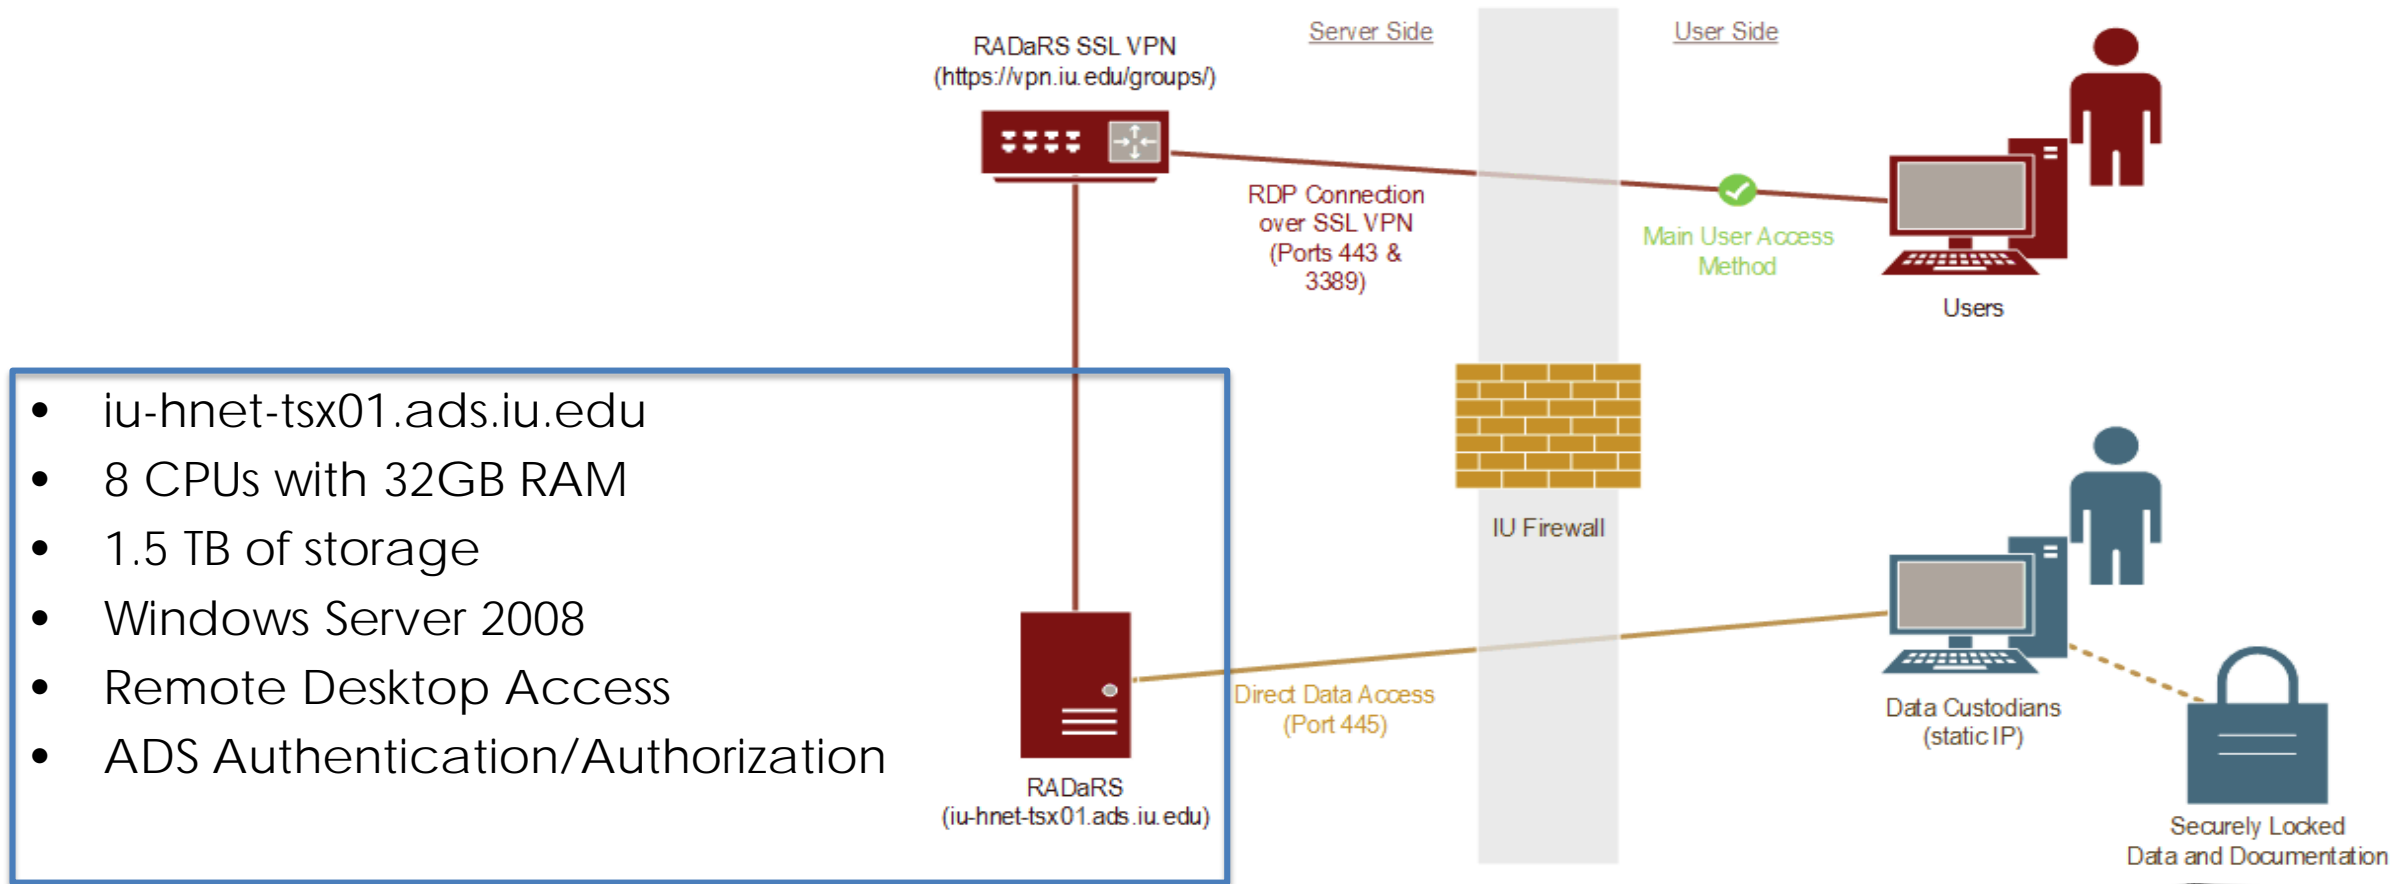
RADaRS SSL VPN
(https://vpn.iu.edu/groups/)

Server Side

User Side

RDP Connection over SSL VPN (Ports 443 & 3389)

Main User Access Method

Users

- iu-hnet-tsx01.ads.iu.edu
- 8 CPUs with 32GB RAM
- 1.5 TB of storage
- Windows Server 2008
- Remote Desktop Access
- ADS Authentication/Authorization

IU Firewall

Direct Data Access (Port 445)

RADaRS
(iu-hnet-tsx01.ads.iu.edu)

Data Custodians
(static IP)

Securely Locked
Data and Documentation